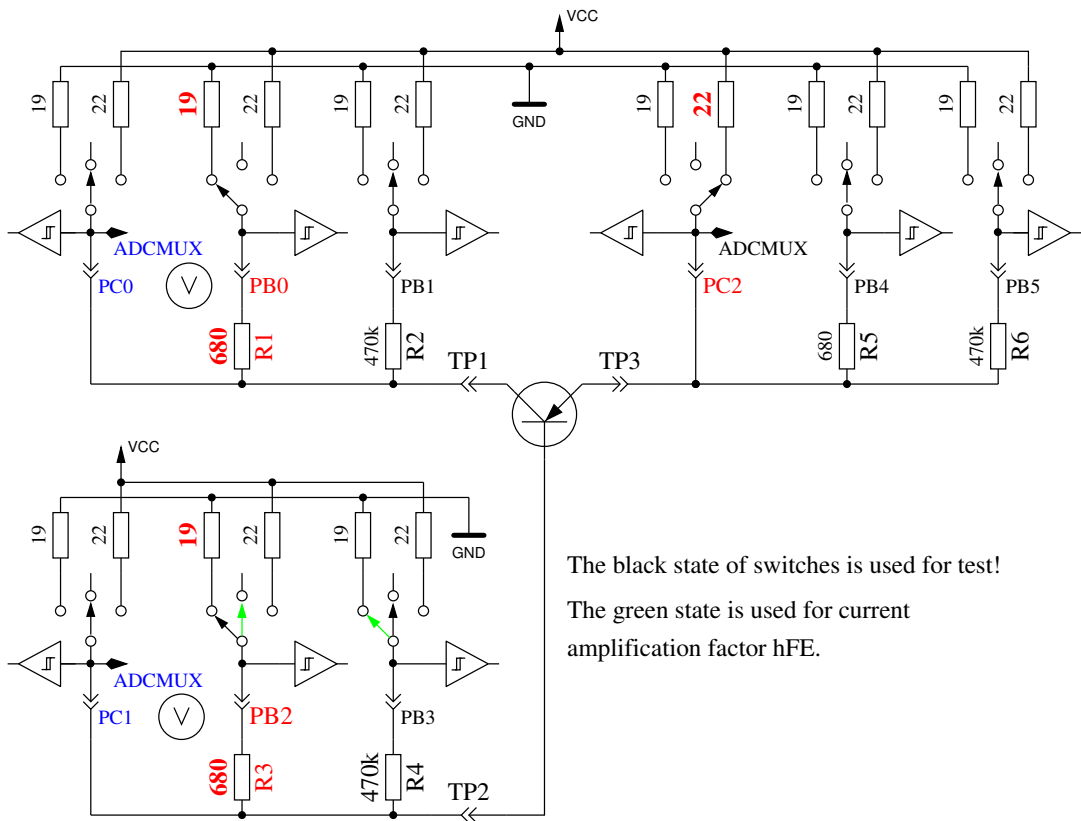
VCC

19 22 19 22 19 22 GND 19 22 19 22 19 22

ADCMUX
PC0
V
PB0
PB1
ADCMUX
PC2
PB4
PB5

680 R1
470k R2
TP1
TP3
680 R5
470k R6

VCC

19 22 19 22 19 22 GND

ADCMUX
PC1
V
PB2
PB3

680 R3
470k R4
TP2

The black state of switches is used for test!

The green state is used for current amplification factor hFE.